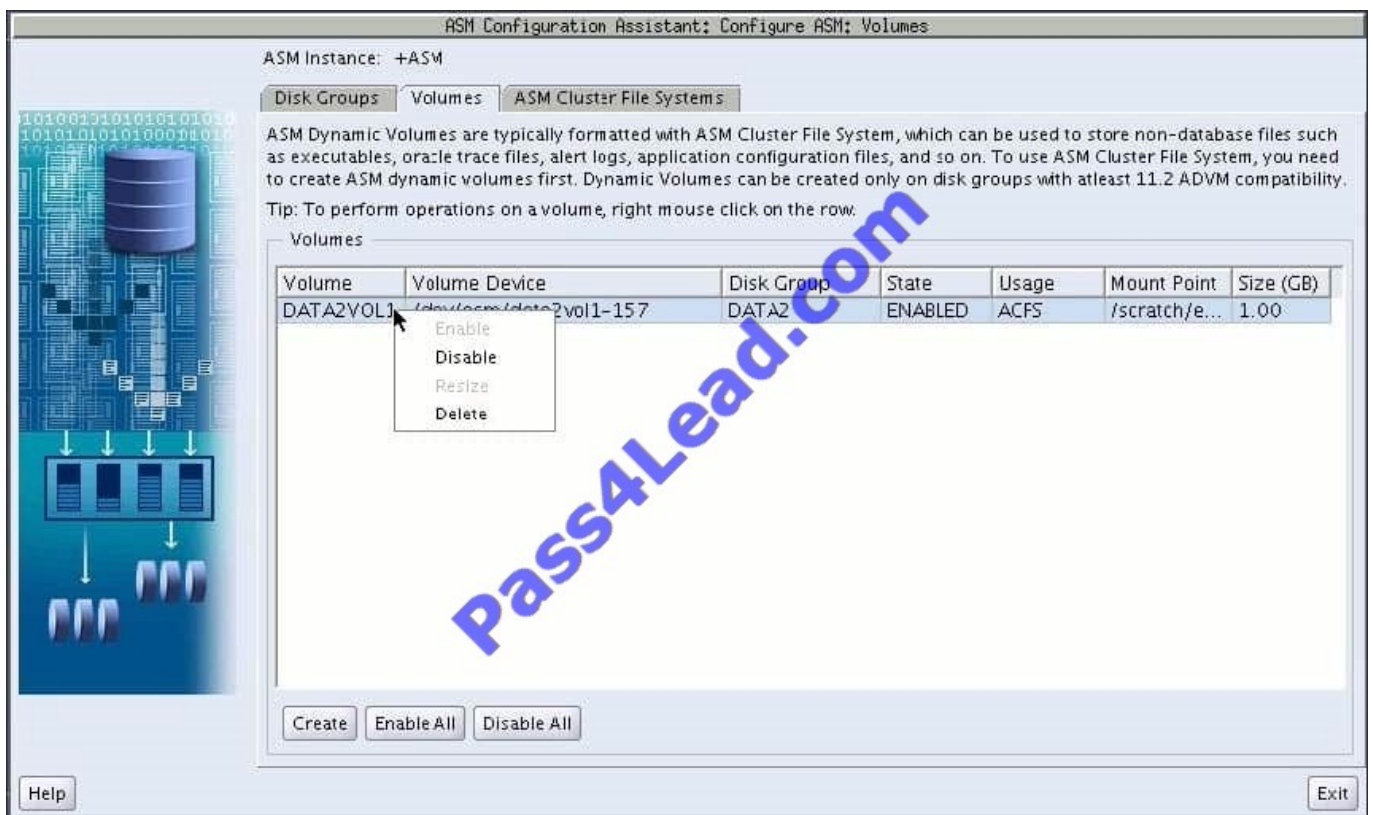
ASM Configuration Assistant: Configure ASM: Volumes

ASM Instance: +ASM

Disk Groups | Volumes | ASM Cluster File Systems

ASM Dynamic Volumes are typically formatted with ASM Cluster File System, which can be used to store non-database files such as executables, oracle trace files, alert logs, application configuration files, and so on. To use ASM Cluster File System, you need to create ASM dynamic volumes first. Dynamic Volumes can be created only on disk groups with atleast 11.2 ADVM compatibility.

Tip: To perform operations on a volume, right mouse click on the row.

Volumes

| Volume | Volume Device | Disk Group | State | Usage | Mount Point | Size (GB) |
|---|---|---|---|---|---|---|
| DATA2VOL1 | /dev/asm/data2vol1-157 | DATA2 | ENABLED | ACFS | /scratch/e... | 1.00 |

Enable
Disable
Resize
Delete

Pass4Lead.com

Create | Enable All | Disable All

Help

Exit